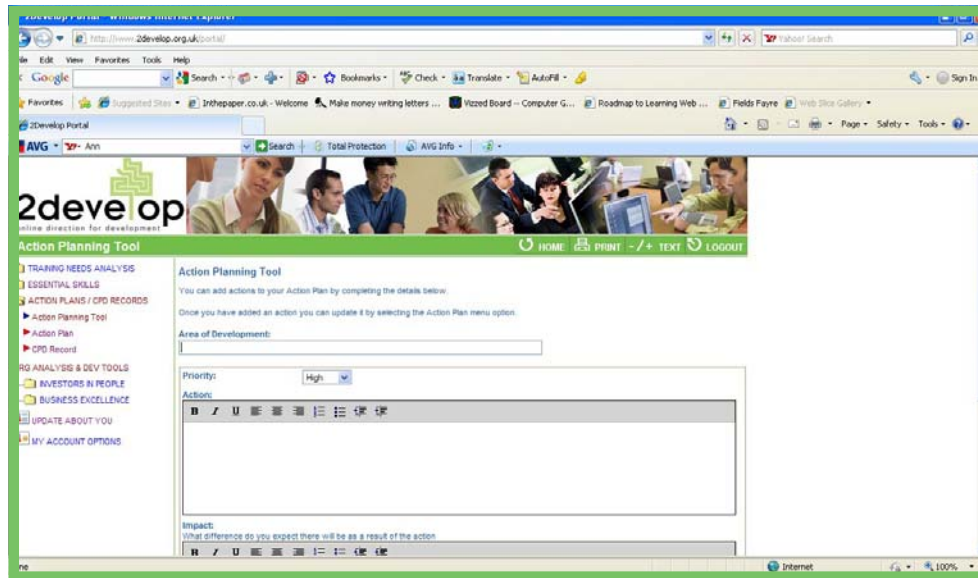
2develop Portal - Windows Internet Explorer

http://www.2develop.org.uk/portal/

Yahoo! Search

File Edit View Favorites Tools Help

Google

Search Bookmarks Check Translate AutoFill

Sign In

Favorites Suggested Sites Inthepaper.co.uk - Welcome Make money writing letters ... Vizzed Board -- Computer G... Roadmap to Learning Web ... Fields Fayre Web Slice Gallery

2Develop Portal

Page Safety Tools

AVG Ann Search Total Protection AVG Info

2develop
online direction for development

Action Planning Tool

HOME PRINT -/+ TEXT LOGOUT

TRAINING NEEDS ANALYSIS
ESSENTIAL SKILLS
ACTION PLANS / CPD RECORDS
Action Planning Tool
Action Plan
CPD Record
ORG ANALYSIS & DEV TOOLS
INVESTORS IN PEOPLE
BUSINESS EXCELLENCE
UPDATE ABOUT YOU
MY ACCOUNT OPTIONS

Action Planning Tool

You can add actions to your Action Plan by completing the details below.

Once you have added an action you can update it by selecting the Action Plan menu option.

Area of Development:

Priority: High

Action:

B I U

Impact:
What difference do you expect there will be as a result of the action

B I U

Done

Internet

100%